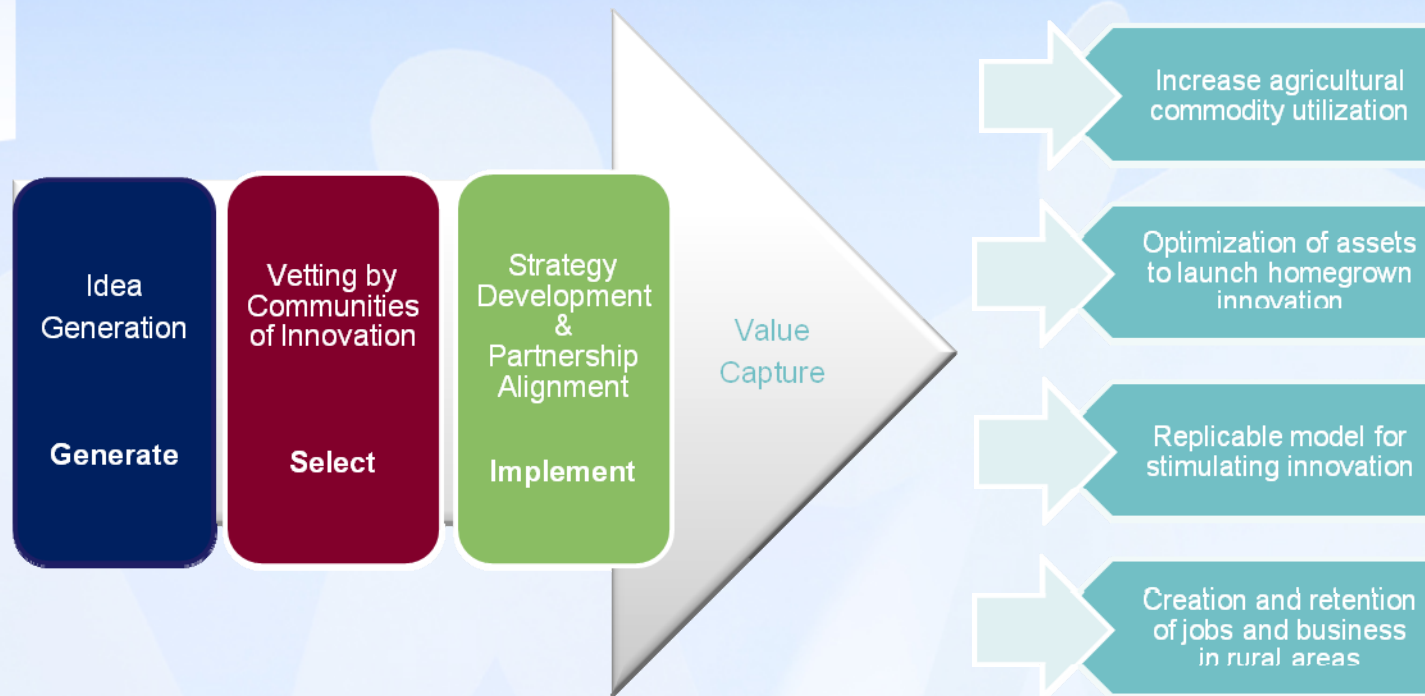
Idea Generation

Generate

Vetting by Communities of Innovation

Select

Strategy Development & Partnership Alignment

Implement

Value Capture

Increase agricultural commodity utilization

Optimization of assets to launch homegrown innovation

Replicable model for stimulating innovation

Creation and retention of jobs and business in rural areas